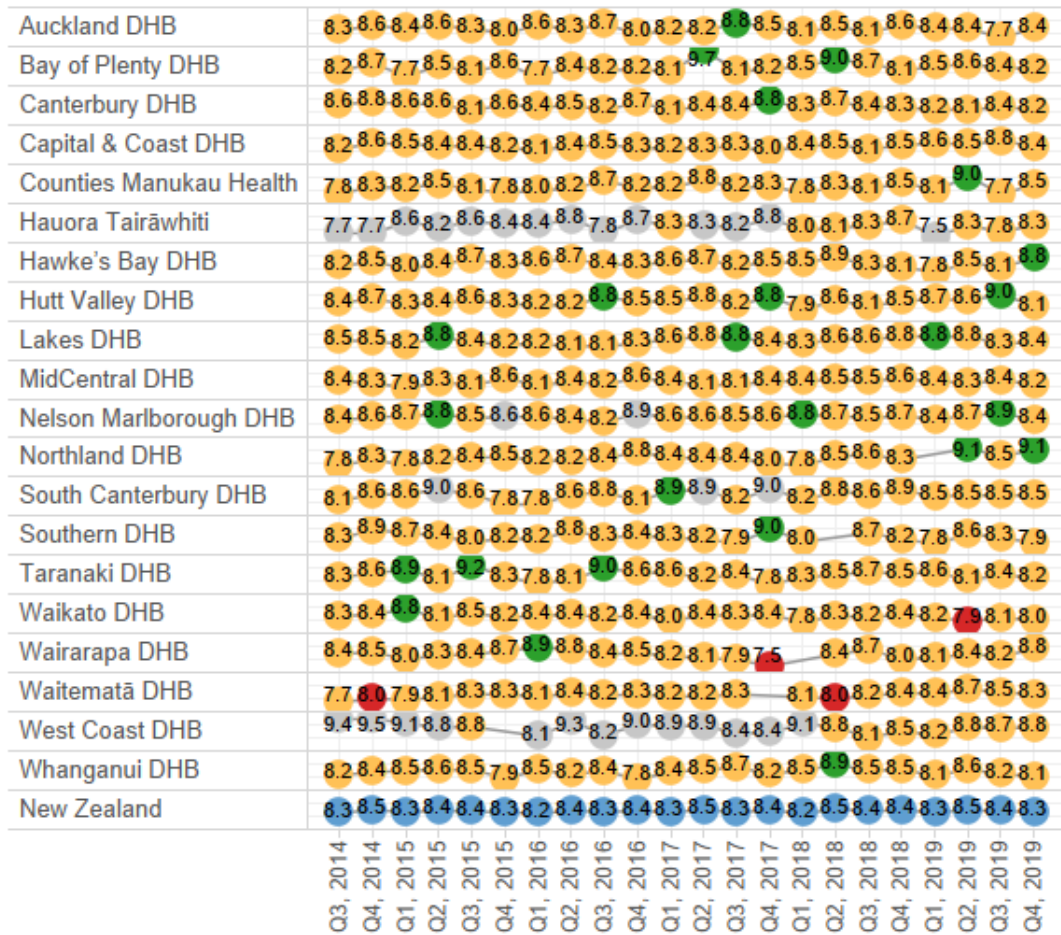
| | Q3, 2014 | Q4, 2014 | Q1, 2015 | Q2, 2015 | Q3, 2015 | Q4, 2015 | Q1, 2016 | Q2, 2016 | Q3, 2016 | Q4, 2016 | Q1, 2017 | Q2, 2017 | Q3, 2017 | Q4, 2017 | Q1, 2018 | Q2, 2018 | Q3, 2018 | Q4, 2018 | Q1, 2019 | Q2, 2019 | Q3, 2019 | Q4, 2019 |
|---|---|---|---|---|---|---|---|---|---|---|---|---|---|---|---|---|---|---|---|---|---|---|
| Auckland DHB | 8.3 | 8.6 | 8.4 | 8.6 | 8.3 | 8.0 | 8.6 | 8.3 | 8.7 | 8.0 | 8.2 | 8.2 | 8.8 | 8.5 | 8.1 | 8.5 | 8.1 | 8.6 | 8.4 | 8.4 | 7.7 | 8.4 |
| Bay of Plenty DHB | 8.2 | 8.7 | 7.7 | 8.5 | 8.1 | 8.6 | 7.7 | 8.4 | 8.2 | 8.2 | 8.1 | 9.7 | 8.1 | 8.2 | 8.5 | 9.0 | 8.7 | 8.1 | 8.5 | 8.6 | 8.4 | 8.2 |
| Canterbury DHB | 8.6 | 8.8 | 8.6 | 8.6 | 8.1 | 8.6 | 8.4 | 8.5 | 8.2 | 8.7 | 8.1 | 8.4 | 8.4 | 8.8 | 8.3 | 8.7 | 8.4 | 8.3 | 8.2 | 8.1 | 8.4 | 8.2 |
| Capital & Coast DHB | 8.2 | 8.6 | 8.5 | 8.4 | 8.4 | 8.2 | 8.1 | 8.4 | 8.5 | 8.3 | 8.2 | 8.3 | 8.3 | 8.0 | 8.4 | 8.5 | 8.1 | 8.5 | 8.6 | 8.5 | 8.8 | 8.4 |
| Counties Manukau Health | 7.8 | 8.3 | 8.2 | 8.5 | 8.1 | 7.8 | 8.0 | 8.2 | 8.7 | 8.2 | 8.2 | 8.8 | 8.2 | 8.3 | 7.8 | 8.3 | 8.1 | 8.5 | 8.1 | 9.0 | 7.7 | 8.5 |
| Hauora Tairāwhiti | 7.7 | 7.7 | 8.6 | 8.2 | 8.6 | 8.4 | 8.4 | 8.8 | 7.8 | 8.7 | 8.3 | 8.3 | 8.2 | 8.8 | 8.0 | 8.1 | 8.3 | 8.7 | 7.5 | 8.3 | 7.8 | 8.3 |
| Hawke's Bay DHB | 8.2 | 8.5 | 8.0 | 8.4 | 8.7 | 8.3 | 8.6 | 8.7 | 8.4 | 8.3 | 8.6 | 8.7 | 8.2 | 8.5 | 8.5 | 8.9 | 8.3 | 8.1 | 7.8 | 8.5 | 8.1 | 8.8 |
| Hutt Valley DHB | 8.4 | 8.7 | 8.3 | 8.4 | 8.6 | 8.3 | 8.2 | 8.2 | 8.8 | 8.5 | 8.5 | 8.8 | 8.2 | 8.8 | 7.9 | 8.6 | 8.1 | 8.5 | 8.7 | 8.6 | 9.0 | 8.1 |
| Lakes DHB | 8.5 | 8.5 | 8.2 | 8.8 | 8.4 | 8.2 | 8.2 | 8.1 | 8.1 | 8.3 | 8.6 | 8.8 | 8.8 | 8.4 | 8.3 | 8.6 | 8.6 | 8.8 | 8.8 | 8.8 | 8.3 | 8.4 |
| MidCentral DHB | 8.4 | 8.3 | 7.9 | 8.3 | 8.1 | 8.6 | 8.1 | 8.4 | 8.2 | 8.6 | 8.4 | 8.1 | 8.1 | 8.4 | 8.4 | 8.5 | 8.5 | 8.6 | 8.4 | 8.3 | 8.4 | 8.2 |
| Nelson Marlborough DHB | 8.4 | 8.6 | 8.7 | 8.8 | 8.5 | 8.6 | 8.6 | 8.4 | 8.2 | 8.9 | 8.6 | 8.6 | 8.5 | 8.6 | 8.8 | 8.7 | 8.5 | 8.7 | 8.4 | 8.7 | 8.9 | 8.4 |
| Northland DHB | 7.8 | 8.3 | 7.8 | 8.2 | 8.4 | 8.5 | 8.2 | 8.2 | 8.4 | 8.8 | 8.4 | 8.4 | 8.4 | 8.0 | 7.8 | 8.5 | 8.6 | 8.3 | | 9.1 | 8.5 | 9.1 |
| South Canterbury DHB | 8.1 | 8.6 | 8.6 | 9.0 | 8.6 | 7.8 | 7.8 | 8.6 | 8.8 | 8.1 | 8.9 | 8.9 | 8.2 | 9.0 | 8.2 | 8.8 | 8.6 | 8.9 | 8.5 | 8.5 | 8.5 | 8.5 |
| Southern DHB | 8.3 | 8.9 | 8.7 | 8.4 | 8.0 | 8.2 | 8.2 | 8.8 | 8.3 | 8.4 | 8.3 | 8.2 | 7.9 | 9.0 | 8.0 | | 8.7 | 8.2 | 7.8 | 8.6 | 8.3 | 7.9 |
| Taranaki DHB | 8.3 | 8.6 | 8.9 | 8.1 | 9.2 | 8.3 | 7.8 | 8.1 | 9.0 | 8.6 | 8.6 | 8.2 | 8.4 | 7.8 | 8.3 | 8.5 | 8.7 | 8.5 | 8.6 | 8.1 | 8.4 | 8.2 |
| Waikato DHB | 8.3 | 8.4 | 8.8 | 8.1 | 8.5 | 8.2 | 8.4 | 8.4 | 8.2 | 8.4 | 8.0 | 8.4 | 8.3 | 8.4 | 7.8 | 8.3 | 8.2 | 8.4 | 8.2 | 7.9 | 8.1 | 8.0 |
| Wairarapa DHB | 8.4 | 8.5 | 8.0 | 8.3 | 8.4 | 8.7 | 8.9 | 8.8 | 8.4 | 8.5 | 8.2 | 8.1 | 7.9 | 7.5 | | 8.4 | 8.7 | 8.0 | 8.1 | 8.4 | 8.2 | 8.8 |
| Waitematā DHB | 7.7 | 8.0 | 7.9 | 8.1 | 8.3 | 8.3 | 8.1 | 8.4 | 8.2 | 8.3 | 8.2 | 8.2 | 8.3 | | 8.1 | 8.0 | 8.2 | 8.4 | 8.4 | 8.7 | 8.5 | 8.3 |
| West Coast DHB | 9.4 | 9.5 | 9.1 | 8.8 | 8.8 | | 8.1 | 9.3 | 8.2 | 9.0 | 8.9 | 8.9 | 8.4 | 8.4 | 9.1 | 8.8 | 8.1 | 8.5 | 8.2 | 8.8 | 8.7 | 8.8 |
| Whanganui DHB | 8.2 | 8.4 | 8.5 | 8.6 | 8.5 | 7.9 | 8.5 | 8.2 | 8.4 | 7.8 | 8.4 | 8.5 | 8.7 | 8.2 | 8.5 | 8.9 | 8.5 | 8.5 | 8.1 | 8.6 | 8.2 | 8.1 |
| New Zealand | 8.3 | 8.5 | 8.3 | 8.4 | 8.4 | 8.3 | 8.2 | 8.4 | 8.3 | 8.4 | 8.3 | 8.5 | 8.3 | 8.4 | 8.2 | 8.5 | 8.4 | 8.4 | 8.3 | 8.5 | 8.4 | 8.3 |